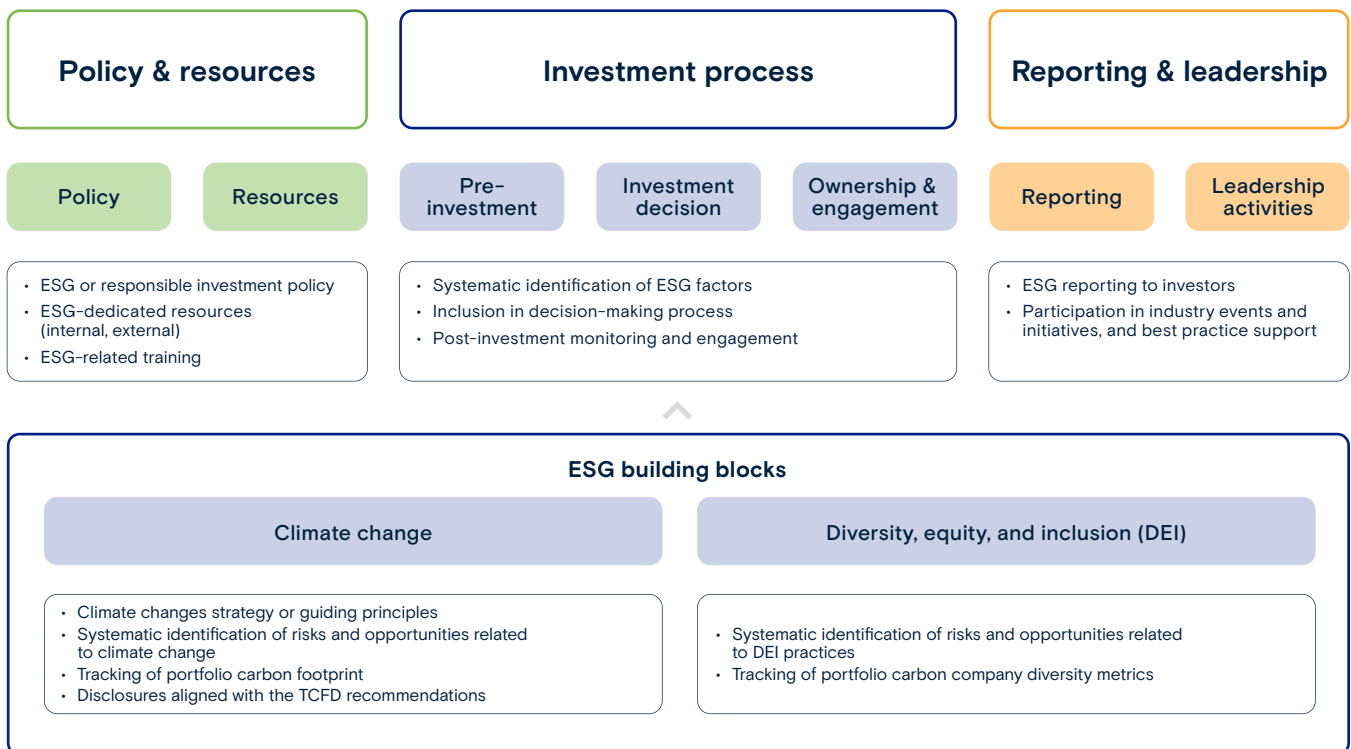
Policy & resources

Investment process

Reporting & leadership

Policy

Resources

Pre-investment

Investment decision

Ownership & engagement

Reporting

Leadership activities

- ESG or responsible investment policy
- ESG-dedicated resources (internal, external)
- ESG-related training

- Systematic identification of ESG factors
- Inclusion in decision-making process
- Post-investment monitoring and engagement

- ESG reporting to investors
- Participation in industry events and initiatives, and best practice support

ESG building blocks

Climate change

Diversity, equity, and inclusion (DEI)

- Climate changes strategy or guiding principles
- Systematic identification of risks and opportunities related to climate change
- Tracking of portfolio carbon footprint
- Disclosures aligned with the TCFD recommendations

- Systematic identification of risks and opportunities related to DEI practices
- Tracking of portfolio carbon company diversity metrics